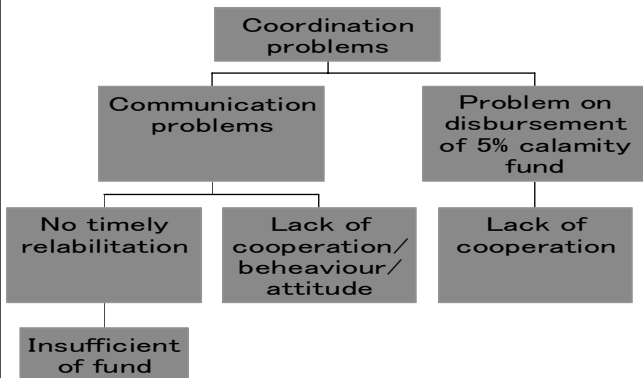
Coordination problems

Communication problems

Problem on disbursement of 5% calamity fund

No timely relabilitation

Lack of cooperation/ beheaviour/ attitude

Lack of cooperation

Insufficient of fund